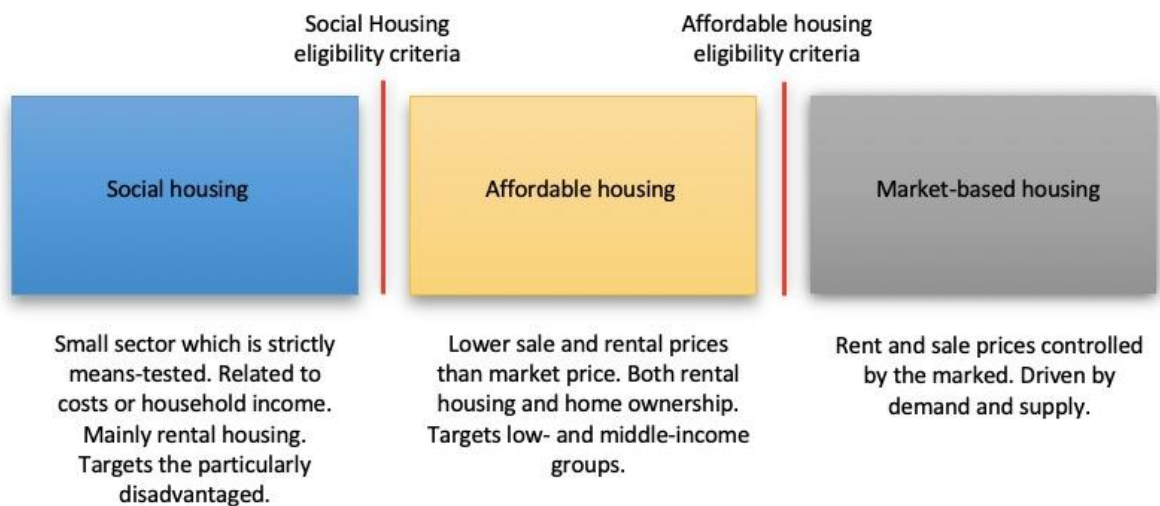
Social Housing eligibility criteria

Affordable housing eligibility criteria

Social housing

Affordable housing

Market-based housing

Small sector which is strictly means-tested. Related to costs or household income. Mainly rental housing. Targets the particularly disadvantaged.

Lower sale and rental prices than market price. Both rental housing and home ownership. Targets low- and middle-income groups.

Rent and sale prices controlled by the marked. Driven by demand and supply.